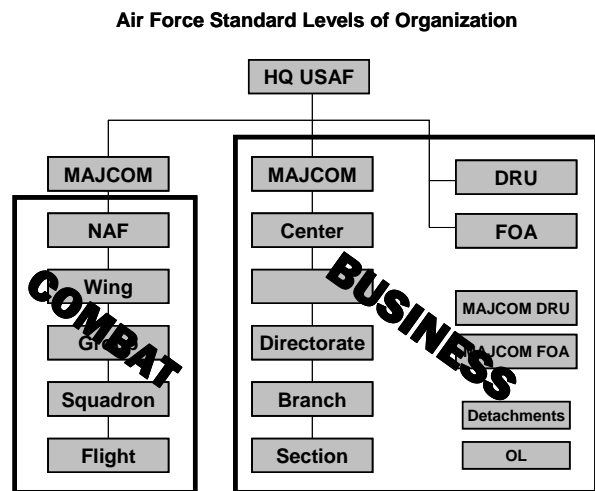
Air Force Standard Levels of Organization

HQ USAF

MAJCOM

NAF

Wing

Gro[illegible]

Squadron

Flight

COMBAT

MAJCOM

Center

Directorate

Branch

Section

BUSINESS

DRU

FOA

MAJCOM DRU

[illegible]AJCOM FOA

Detachments

OL